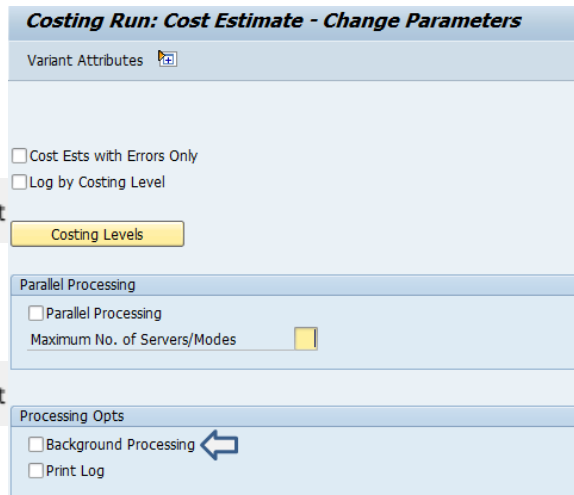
Costing Run: Cost Estimate - Change Parameters

Variant Attributes

Cost Ests with Errors Only
Log by Costing Level

t

Costing Levels

Parallel Processing
Parallel Processing
Maximum No. of Servers/Modes

t

Processing Opts
Background Processing
Print Log